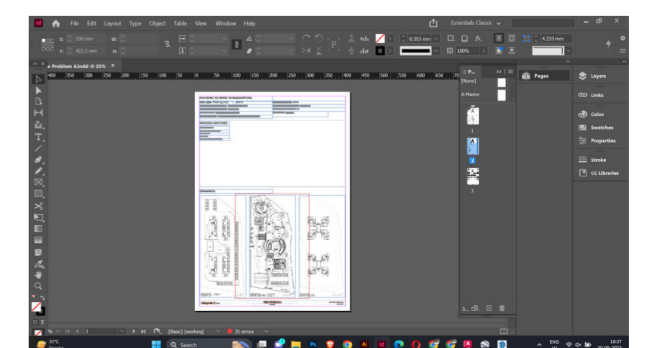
File Edit Layout Type Object Table View Window Help

Essentials Classic

*Problem 4.indd @ 25%

0.353 mm

100%

4.233 mm

[None]

A-Master

Pages

Layers

Links

Color

Swatches

Properties

Stroke

CC Libraries

[Basic] (working)

35 errors

Search

ENG

19:07